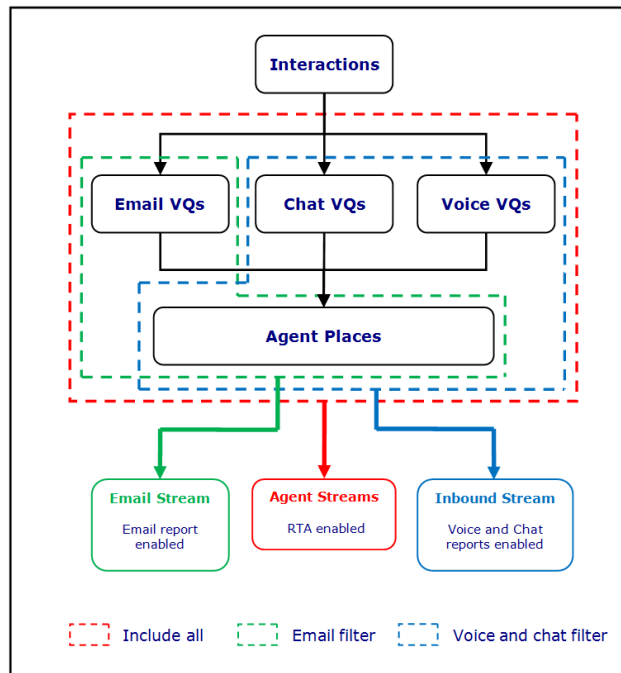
Interactions

Email VQs

Chat VQs

Voice VQs

Agent Places

Email Stream

Email report enabled

Agent Streams

RTA enabled

Inbound Stream

Voice and Chat reports enabled

Include all

Email filter

Voice and chat filter